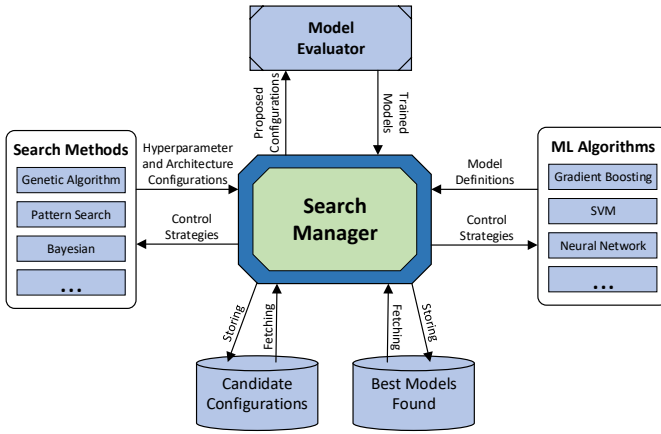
Model Evaluator

Proposed Configurations

Trained Models

Search Methods

Genetic Algorithm

Pattern Search

Bayesian

...

Hyperparameter and Architecture Configurations

Control Strategies

Search Manager

Model Definitions

Control Strategies

ML Algorithms

Gradient Boosting

SVM

Neural Network

...

Storing

Fetching

Fetching

Storing

Candidate Configurations

Best Models Found